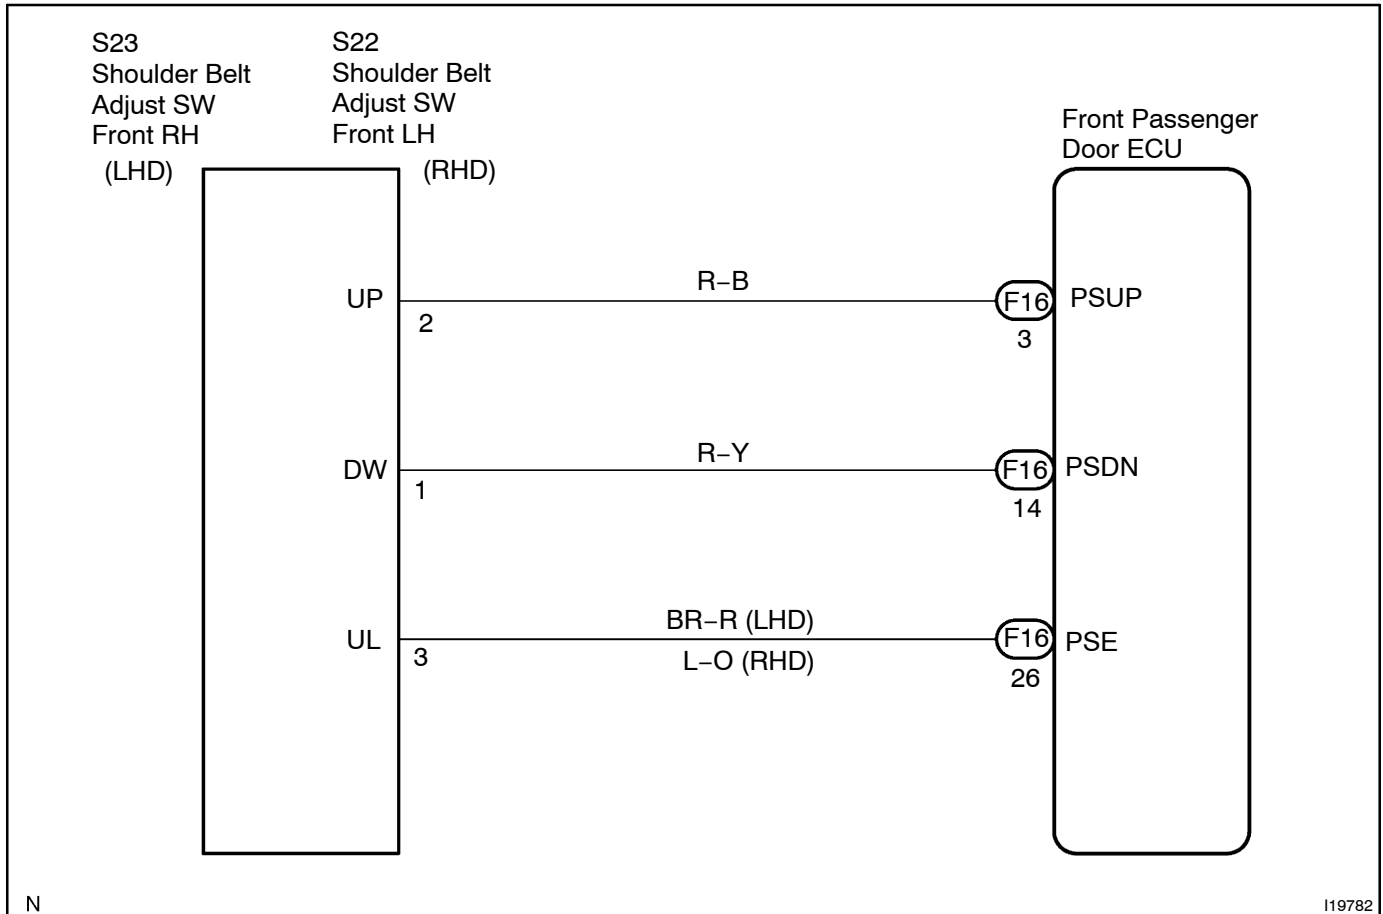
S23
Shoulder Belt
Adjust SW
Front RH
(LHD)

S22
Shoulder Belt
Adjust SW
Front LH
(RHD)

Front Passenger
Door ECU

UP
2
R−B
F16
3
PSUP

DW
1
R−Y
F16
14
PSDN

UL
3
BR−R (LHD)
L−O (RHD)
F16
26
PSE

N

I19782